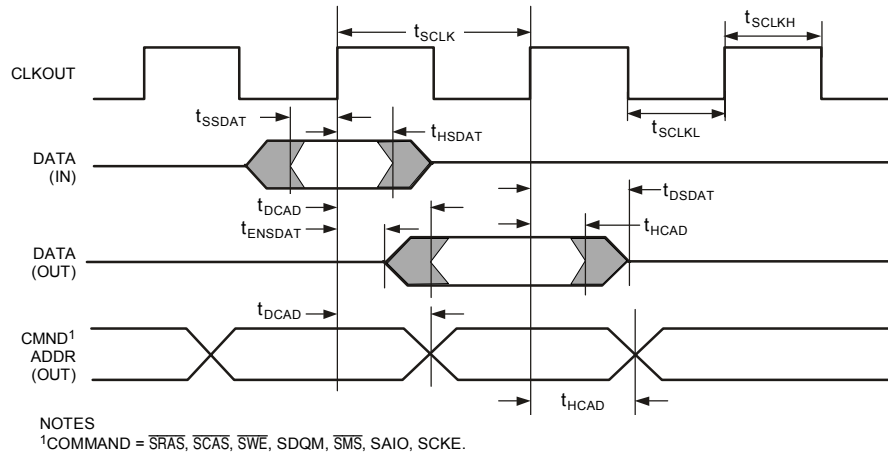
$t_{SCLK}$

$t_{SCLKH}$

CLKOUT

$t_{SSDAT}$

$t_{HSDAT}$

$t_{SCLKL}$

DATA (IN)

$t_{DSDAT}$

$t_{DCAD}$

$t_{ENSDAT}$

$t_{HCAD}$

DATA (OUT)

$t_{DCAD}$

CMND$^1$ ADDR (OUT)

$t_{HCAD}$

NOTES
$^1$COMMAND = $\overline{SRAS}$, $\overline{SCAS}$, $\overline{SWE}$, SDQM, $\overline{SMS}$, SAIO, SCKE.